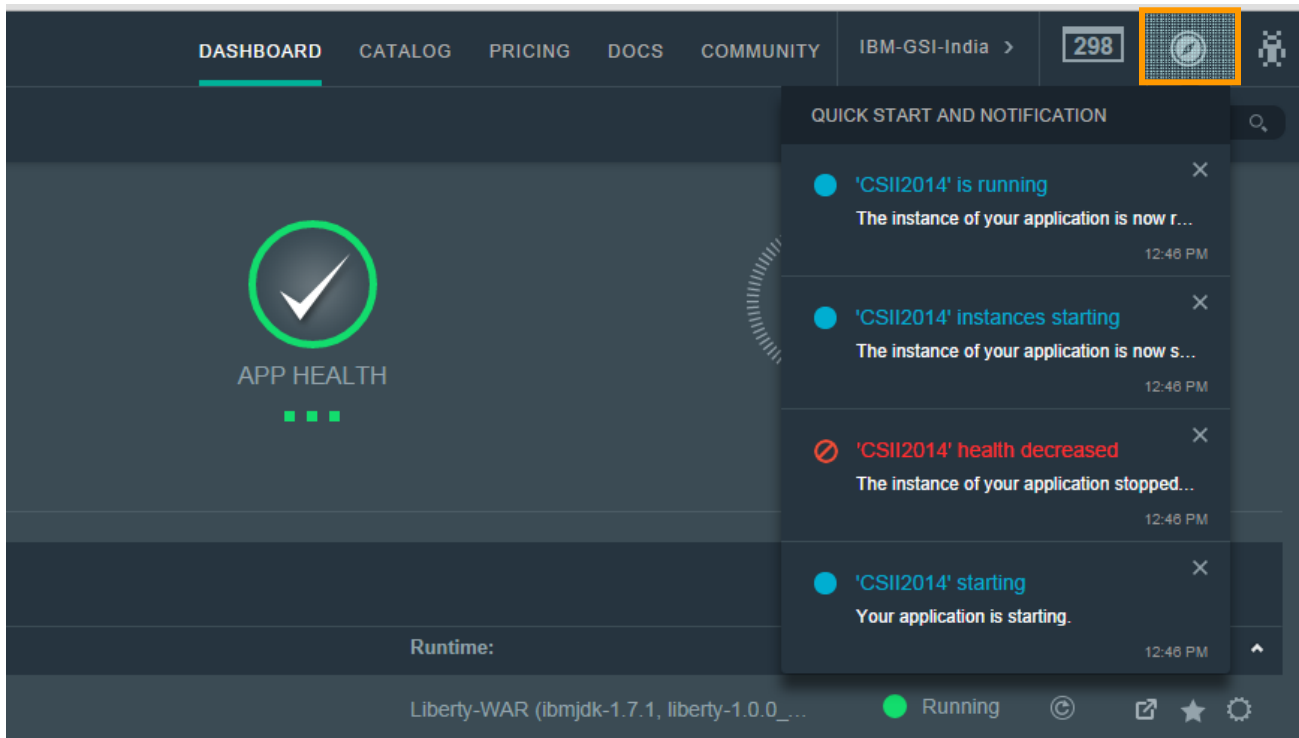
DASHBOARD CATALOG PRICING DOCS COMMUNITY IBM-GSI-India > 298

QUICK START AND NOTIFICATION

'CSII2014' is running
The instance of your application is now r...
12:46 PM

'CSII2014' instances starting
The instance of your application is now s...
12:46 PM

'CSII2014' health decreased
The instance of your application stopped...
12:46 PM

'CSII2014' starting
Your application is starting.
12:46 PM

APP HEALTH

Runtime:

Liberty-WAR (ibmjdk-1.7.1, liberty-1.0.0_...

Running